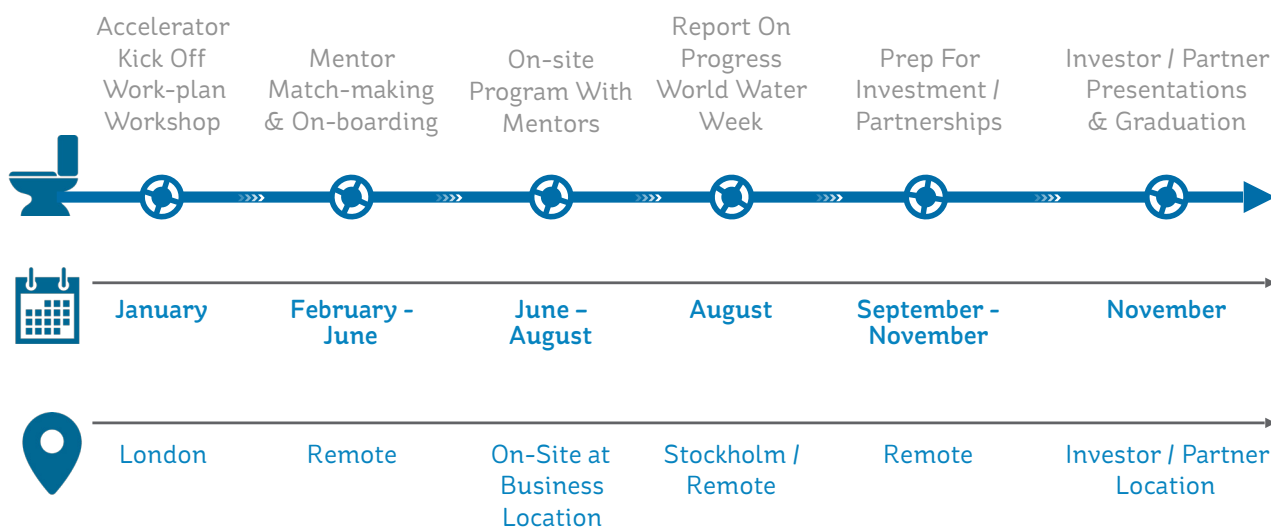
Accelerator Kick Off Work-plan Workshop

Mentor Match-making & On-boarding

On-site Program With Mentors

Report On Progress World Water Week

Prep For Investment / Partnerships

Investor / Partner Presentations & Graduation

January

February - June

June – August

August

September - November

November

London

Remote

On-Site at Business Location

Stockholm / Remote

Remote

Investor / Partner Location